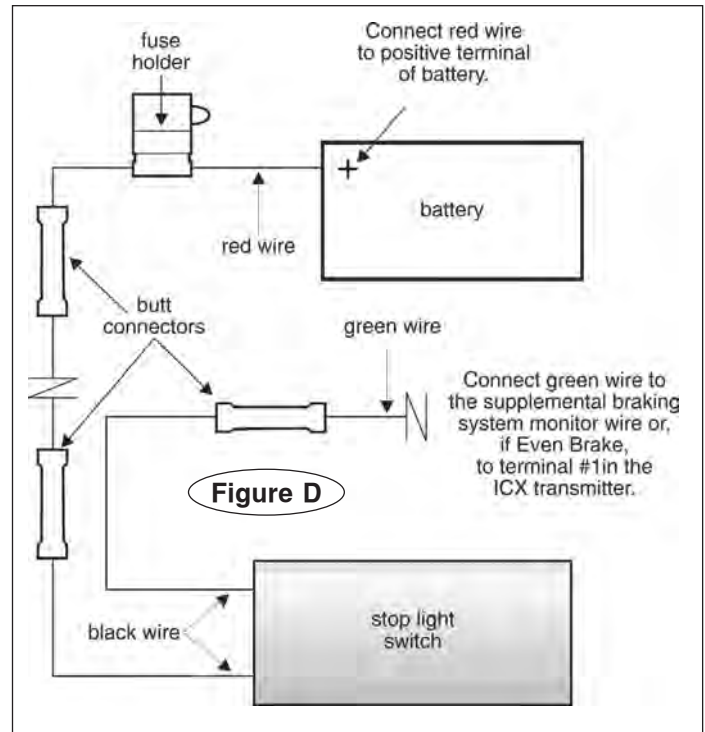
fuse holder

Connect red wire to positive terminal of battery.

+

battery

red wire

butt connectors

green wire

Connect green wire to the supplemental braking system monitor wire or, if Even Brake, to terminal #1in the ICX transmitter.

Figure D

black wire

stop light switch